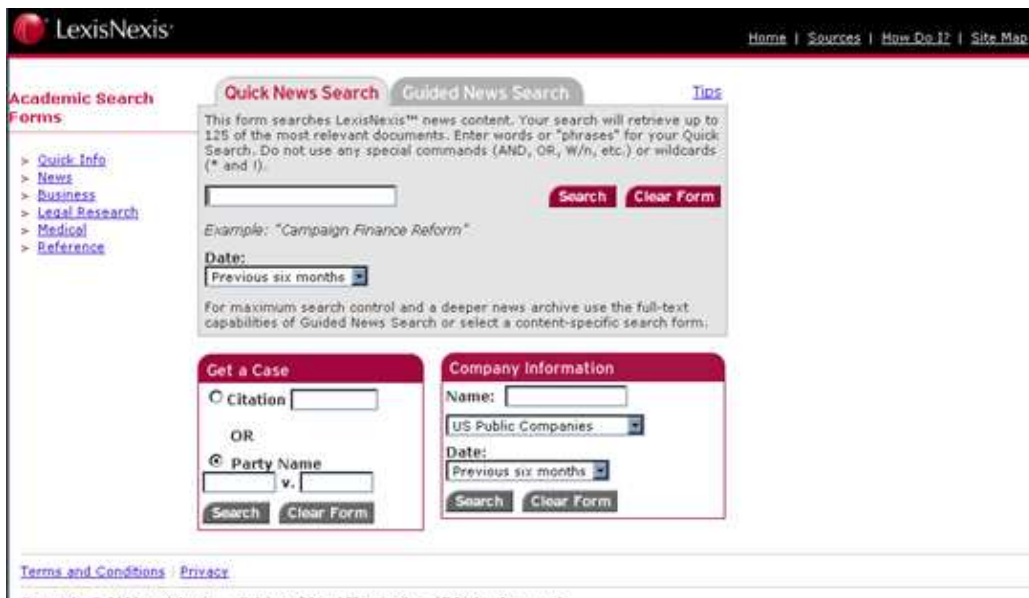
LexisNexis

Home | Sources | How Do I? | Site Map

Academic Search Forms

> Quick Info
> News
> Business
> Legal Research
> Medical
> Reference

Quick News Search | Guided News Search

Tips

This form searches LexisNexis™ news content. Your search will retrieve up to 125 of the most relevant documents. Enter words or "phrases" for your Quick Search. Do not use any special commands (AND, OR, W/n, etc.) or wildcards (* and !).

Search | Clear Form

Example: "Campaign Finance Reform"

Date:
Previous six months

For maximum search control and a deeper news archive use the full-text capabilities of Guided News Search or select a content-specific search form.

Get a Case

Citation

OR

Party Name

v.

Search | Clear Form

Company Information

Name:

US Public Companies

Date:
Previous six months

Search | Clear Form

Terms and Conditions | Privacy

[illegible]